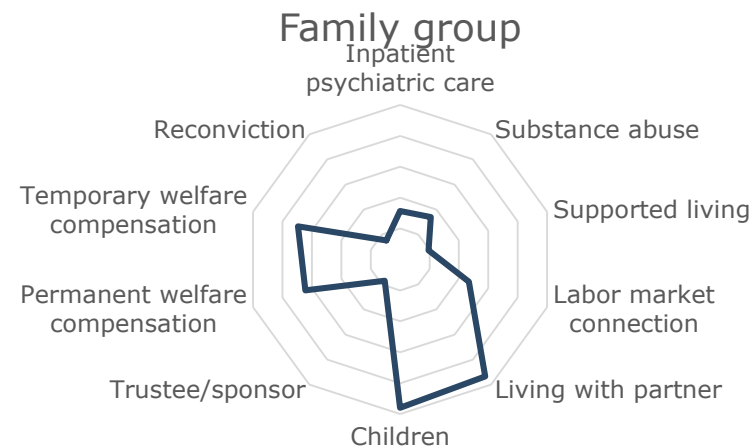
Family group

Inpatient psychiatric care

Substance abuse

Supported living

Labor market connection

Living with partner

Children

Trustee/sponsor

Permanent welfare compensation

Temporary welfare compensation

Reconviction